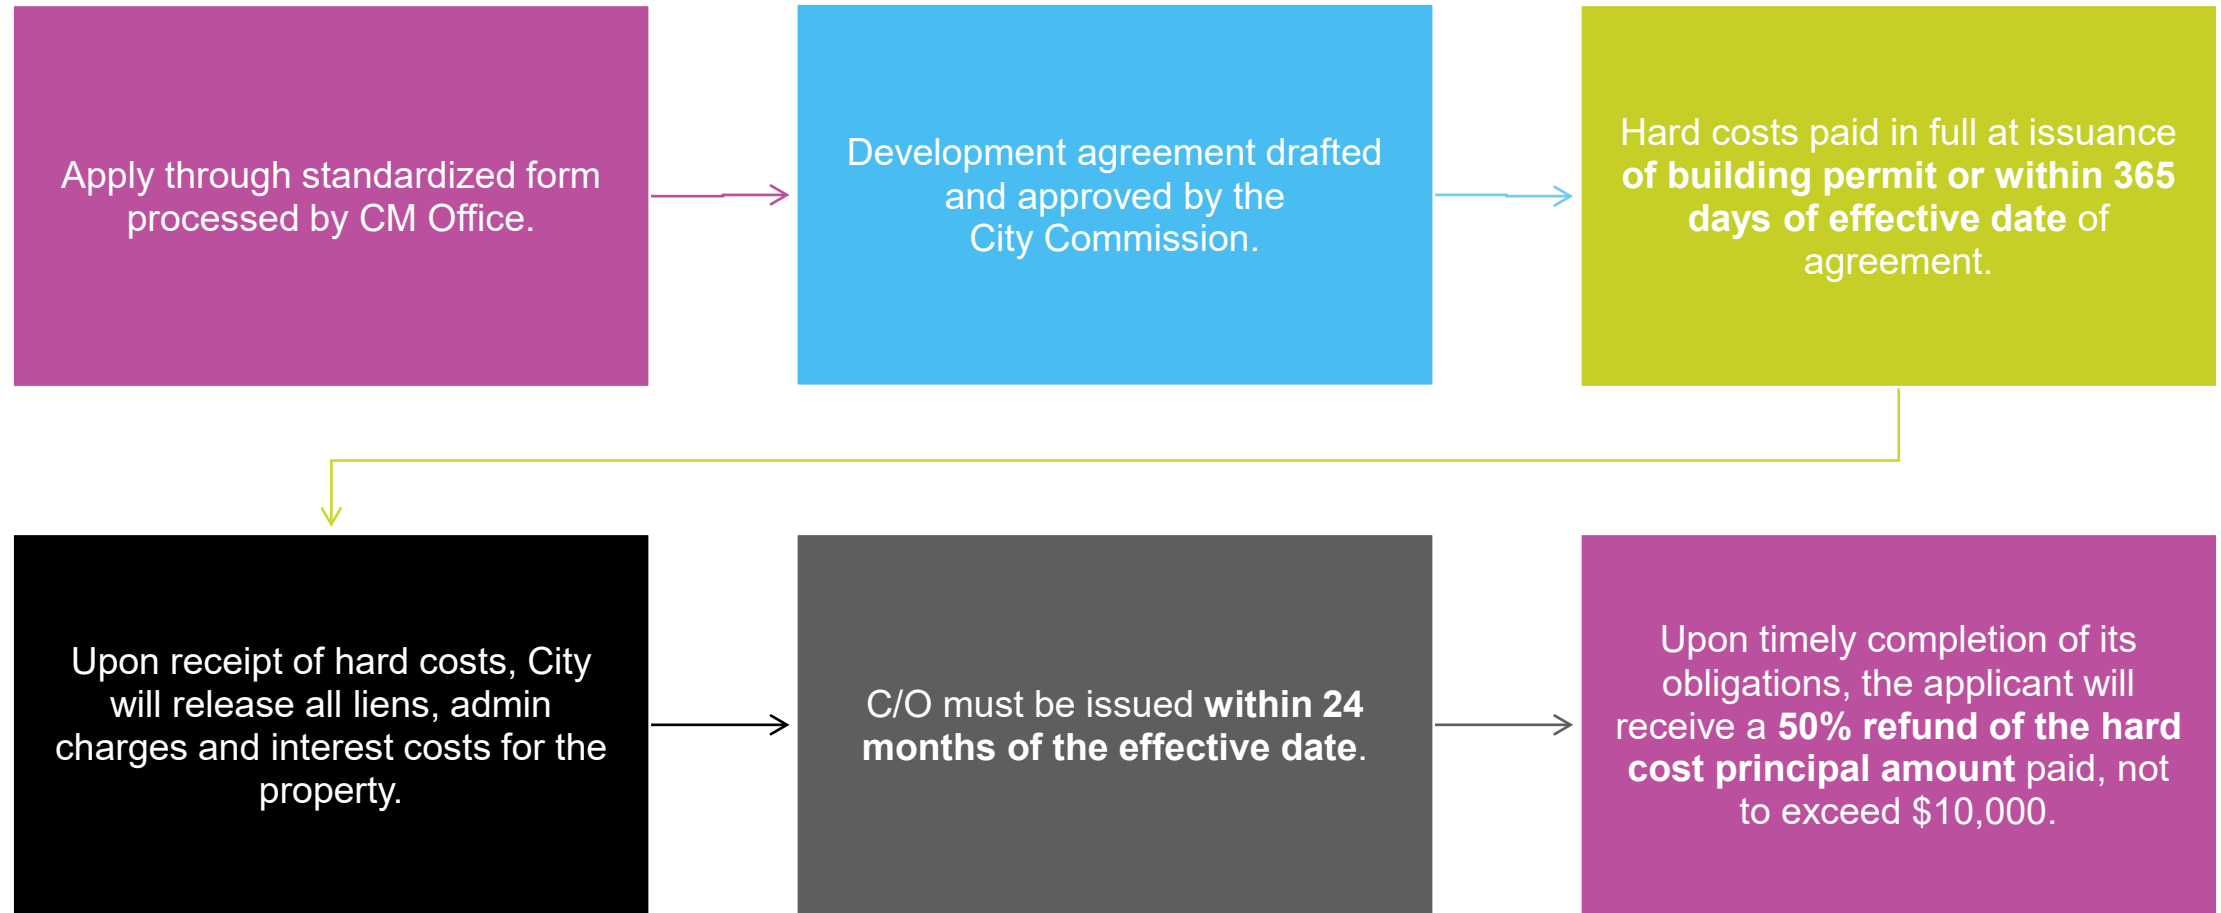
Apply through standardized form processed by CM Office.

Development agreement drafted and approved by the City Commission.

Hard costs paid in full at issuance of building permit or within 365 days of effective date of agreement.

Upon receipt of hard costs, City will release all liens, admin charges and interest costs for the property.

C/O must be issued within 24 months of the effective date.

Upon timely completion of its obligations, the applicant will receive a 50% refund of the hard cost principal amount paid, not to exceed $10,000.